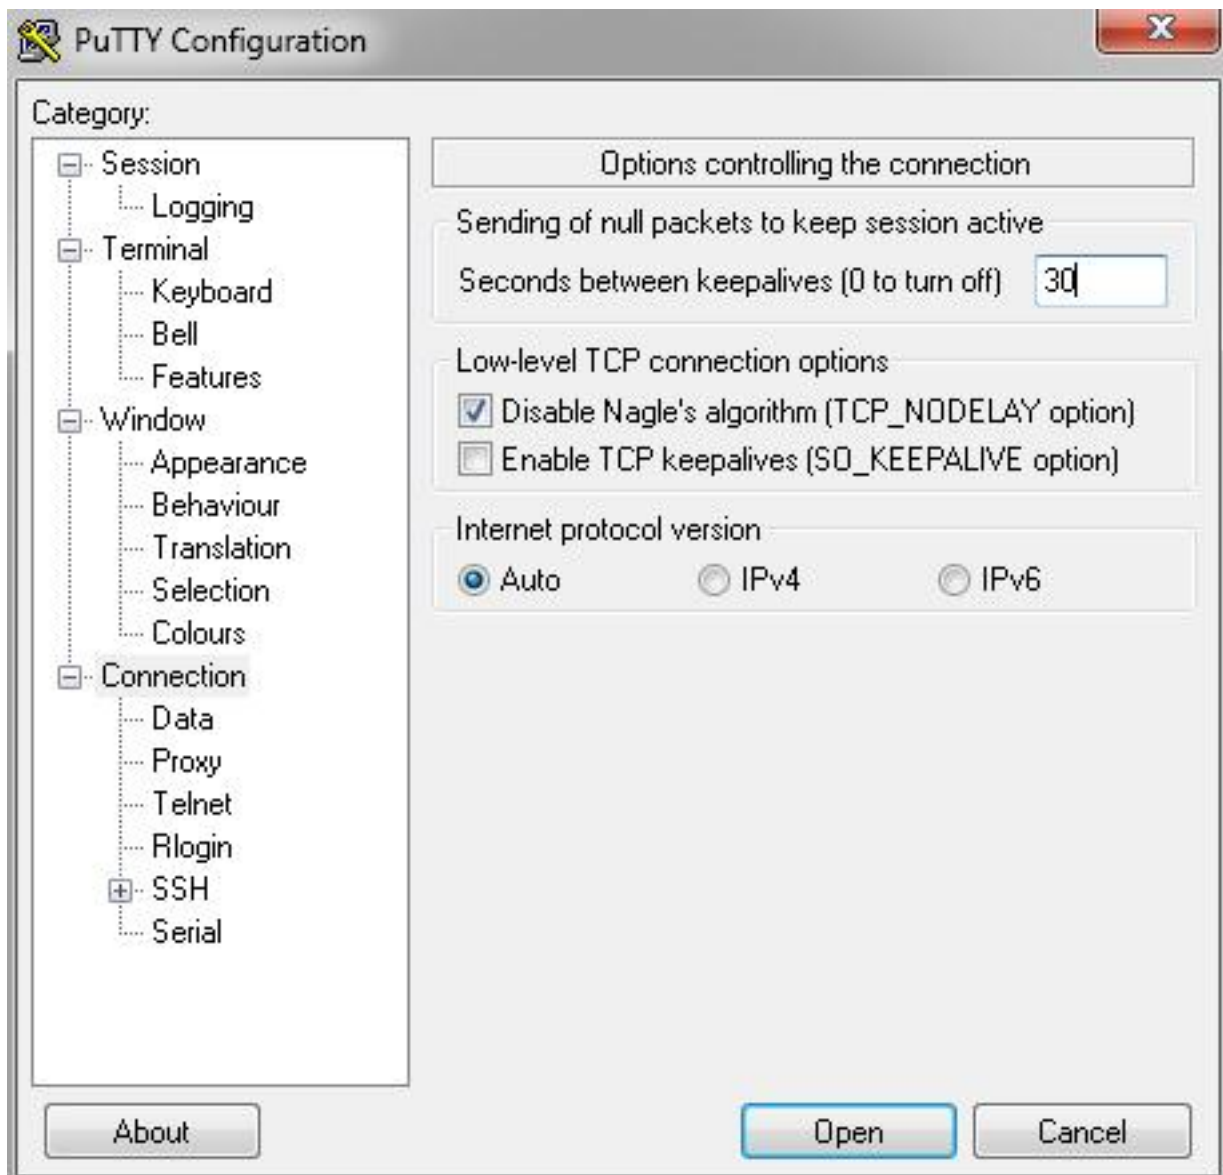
PuTTY Configuration

Category:

Session
Logging
Terminal
Keyboard
Bell
Features
Window
Appearance
Behaviour
Translation
Selection
Colours
Connection
Data
Proxy
Telnet
Rlogin
SSH
Serial

Options controlling the connection

Sending of null packets to keep session active

Seconds between keepalives (0 to turn off) 30

Low-level TCP connection options

Disable Nagle's algorithm (TCP_NODELAY option)

Enable TCP keepalives (SO_KEEPALIVE option)

Internet protocol version

Auto IPv4 IPv6

About

Open

Cancel